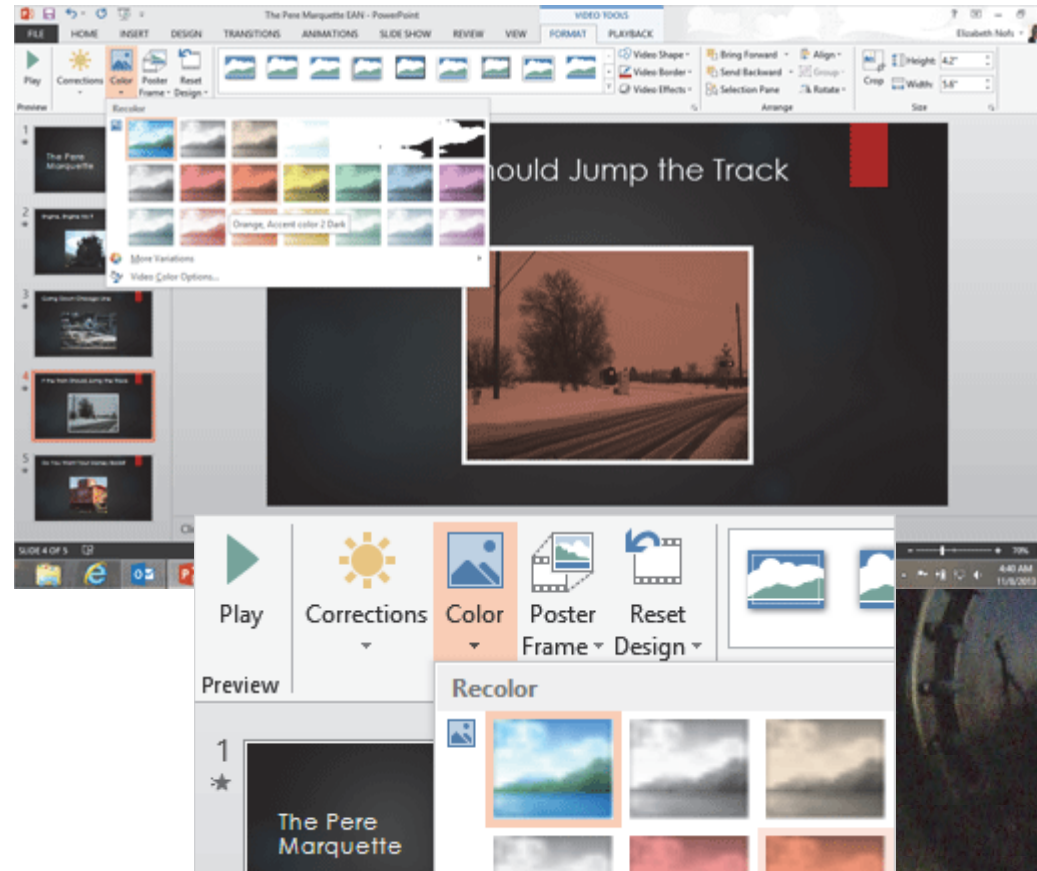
The Pere Marquette EAN - PowerPoint

VIDEO TOOLS

? – ×

FILE HOME INSERT DESIGN TRANSITIONS ANIMATIONS SLIDE SHOW REVIEW VIEW FORMAT PLAYBACK

Elizabeth Nofs

Play Corrections Color Poster Frame Reset Design

Video Shape Video Border Video Effects

Bring Forward Send Backward Selection Pane

Align Group Rotate

Arrange

Crop Height: 4.2" Width: 5.6"

Size

Preview

Recolor

Orange, Accent color 2 Dark

More Variations

Video Color Options...

1 The Pere Marquette

2 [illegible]

3 Going Down Chicago Line

4 If the Train Should Jump the Track

5 Do You Want Your Golden Ticket?

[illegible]hould Jump the Track

Cli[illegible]

SLIDE 4 OF 5

70%

4:40 AM 11/8/2013

Play

Corrections

Color

Poster Frame

Reset Design

Preview

Recolor

1

The Pere Marquette